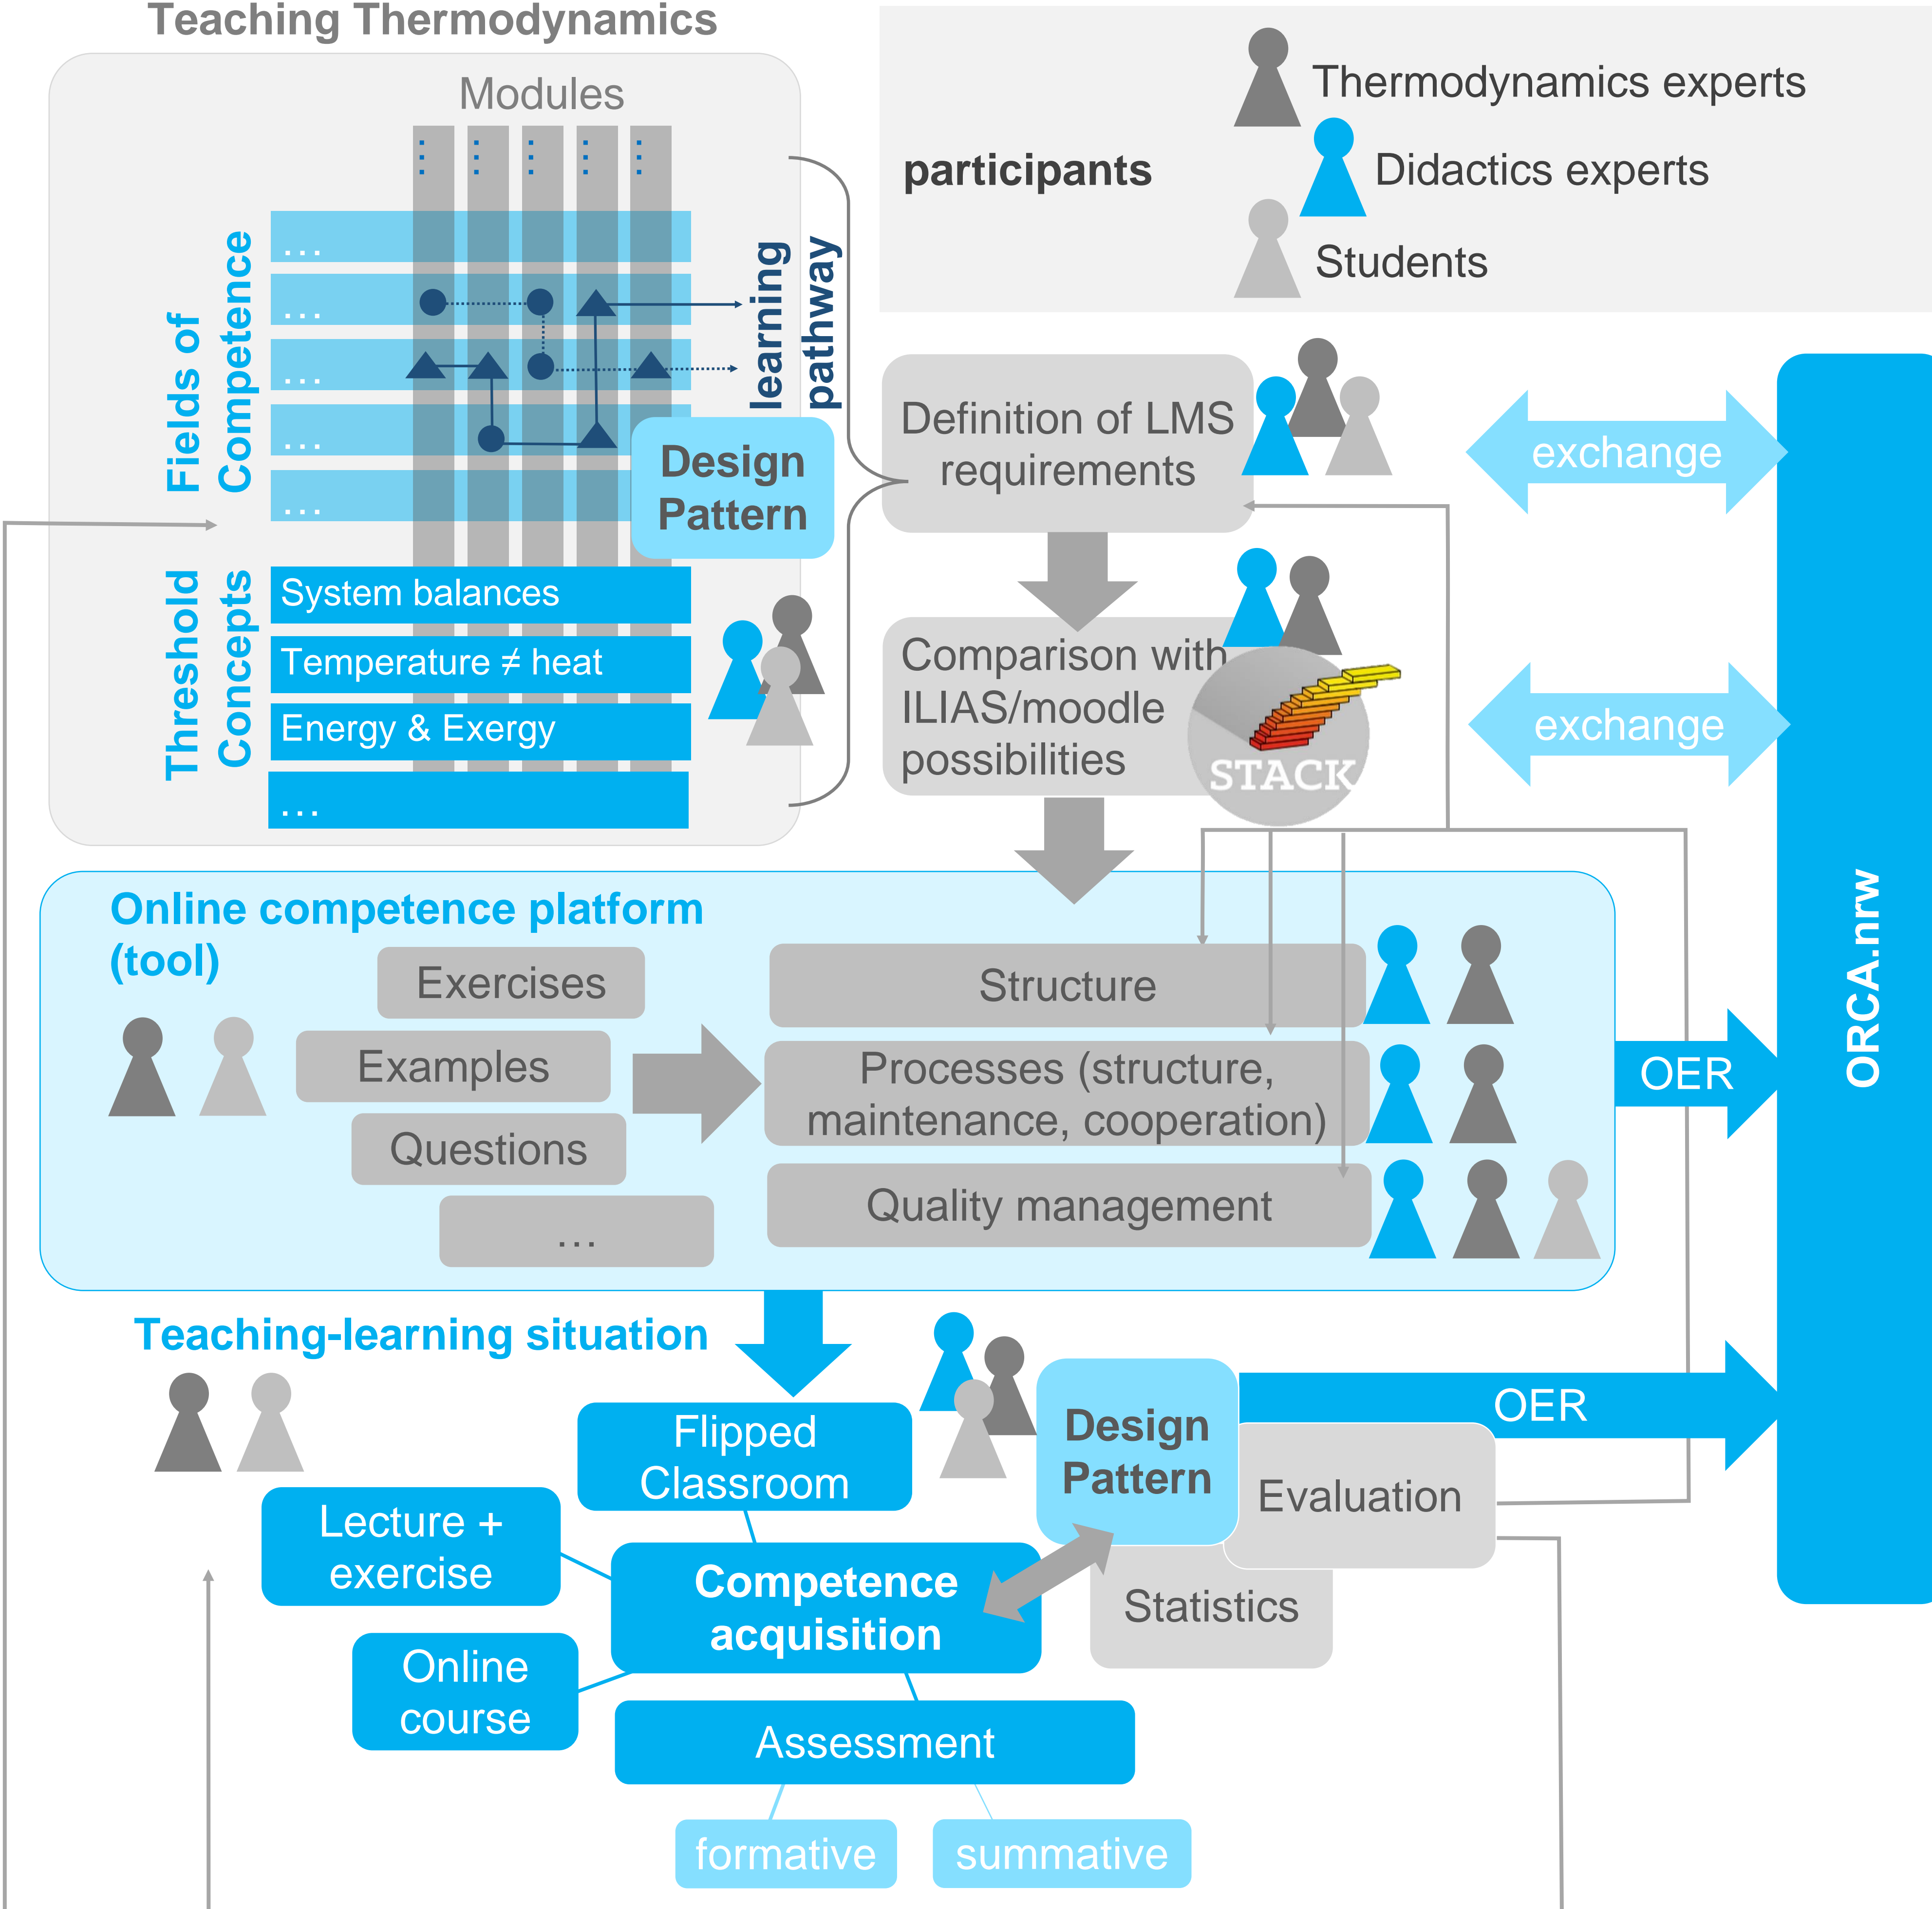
Teaching Thermodynamics

Modules

Fields of Competence

...
...
...
...
...

learning pathway

Design Pattern

Threshold Concepts

System balances
Temperature ≠ heat
Energy & Exergy
...

participants

Thermodynamics experts
Didactics experts
Students

Definition of LMS requirements

exchange

Comparison with ILIAS/moodle possibilities

STACK

exchange

ORCA.nrw

Online competence platform (tool)

Exercises
Examples
Questions
...

Structure
Processes (structure, maintenance, cooperation)
Quality management

OER

Teaching-learning situation

Flipped Classroom
Lecture + exercise
Competence acquisition
Online course
Assessment
formative
summative

Design Pattern

OER

Evaluation

Statistics